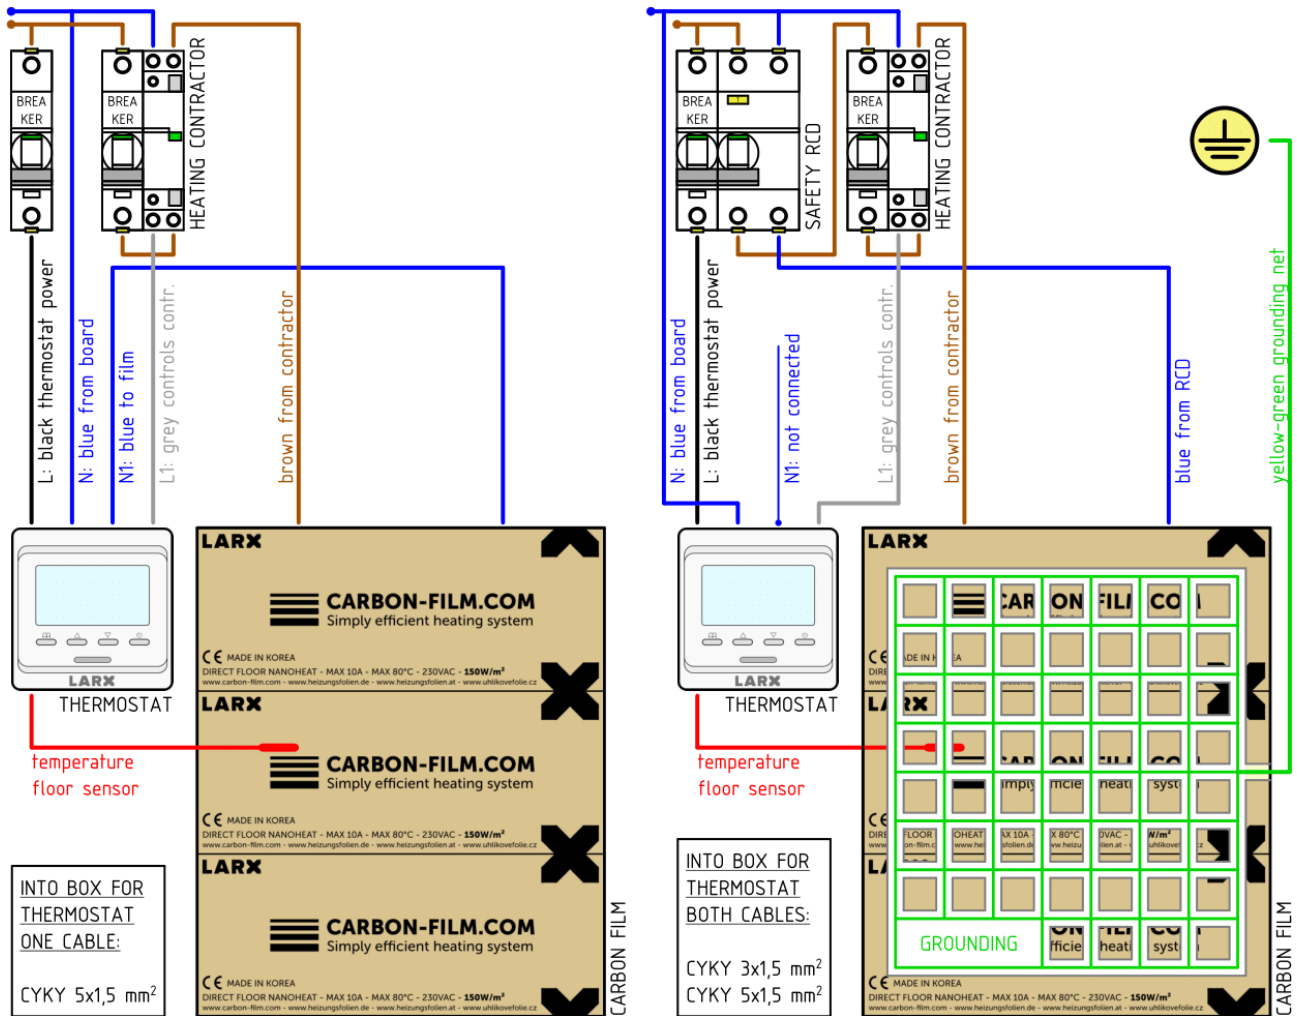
BREA KER

BREA KER

HEATING CONTRACTOR

L: black thermostat power

N: blue from board

N1: blue to film

L1: grey controls contr.

brown from contractor

LARX

THERMOSTAT

temperature floor sensor

LARX

CARBON-FILM.COM
Simply efficient heating system

CE MADE IN KOREA
DIRECT FLOOR NANOHEAT - MAX 10A - MAX 80°C - 230VAC - 150W/m²
www.carbon-film.com - www.heizungsfolien.de - www.heizungsfolien.at - www.uhlikovefolie.cz

LARX

CARBON-FILM.COM
Simply efficient heating system

CE MADE IN KOREA
DIRECT FLOOR NANOHEAT - MAX 10A - MAX 80°C - 230VAC - 150W/m²
www.carbon-film.com - www.heizungsfolien.de - www.heizungsfolien.at - www.uhlikovefolie.cz

LARX

CARBON-FILM.COM
Simply efficient heating system

CE MADE IN KOREA
DIRECT FLOOR NANOHEAT - MAX 10A - MAX 80°C - 230VAC - 150W/m²
www.carbon-film.com - www.heizungsfolien.de - www.heizungsfolien.at - www.uhlikovefolie.cz

CARBON FILM

INTO BOX FOR THERMOSTAT ONE CABLE:

CYKY 5x1,5 mm²

BREA KER

SAFETY RCD

BREA KER

HEATING CONTRACTOR

N: blue from board

L: black thermostat power

N1: not connected

L1: grey controls contr.

brown from contractor

blue from RCD

yellow-green grounding net

LARX

THERMOSTAT

temperature floor sensor

LARX

GROUNDING

CE MADE IN KOREA
DIRECT FLOOR NANOHEAT - MAX 10A - MAX 80°C - 230VAC - 150W/m²
www.carbon-film.com - www.heizungsfolien.de - www.heizungsfolien.at - www.uhlikovefolie.cz

CARBON FILM

INTO BOX FOR THERMOSTAT BOTH CABLES:

CYKY 3x1,5 mm²
CYKY 5x1,5 mm²